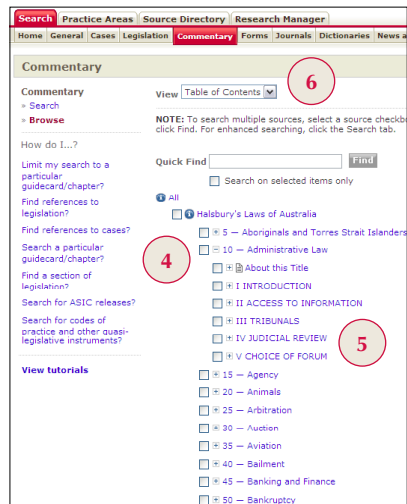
Search | Practice Areas | Source Directory | Research Manager

Home | General | Cases | Legislation | Commentary | Forms | Journals | Dictionaries | News a

Commentary

Commentary
» Search
» Browse

How do I...?

Limit my search to a particular guidecard/chapter?

Find references to legislation?

Find references to cases?

Search a particular guidecard/chapter?

Find a section of legislation?

Search for ASIC releases?

Search for codes of practice and other quasi-legislative instruments?

View tutorials

View Table of Contents

6

NOTE: To search multiple sources, select a source checkbo click Find. For enhanced searching, click the Search tab.

Quick Find Find

Search on selected items only

All

Halsbury's Laws of Australia

4

5 — Aboriginals and Torres Strait Islanders

10 — Administrative Law

About this Title

I INTRODUCTION

II ACCESS TO INFORMATION

III TRIBUNALS

IV JUDICIAL REVIEW

5

V CHOICE OF FORUM

15 — Agency

20 — Animals

25 — Arbitration

30 — Auction

35 — Aviation

40 — Bailment

45 — Banking and Finance

50 — Bankruptcy